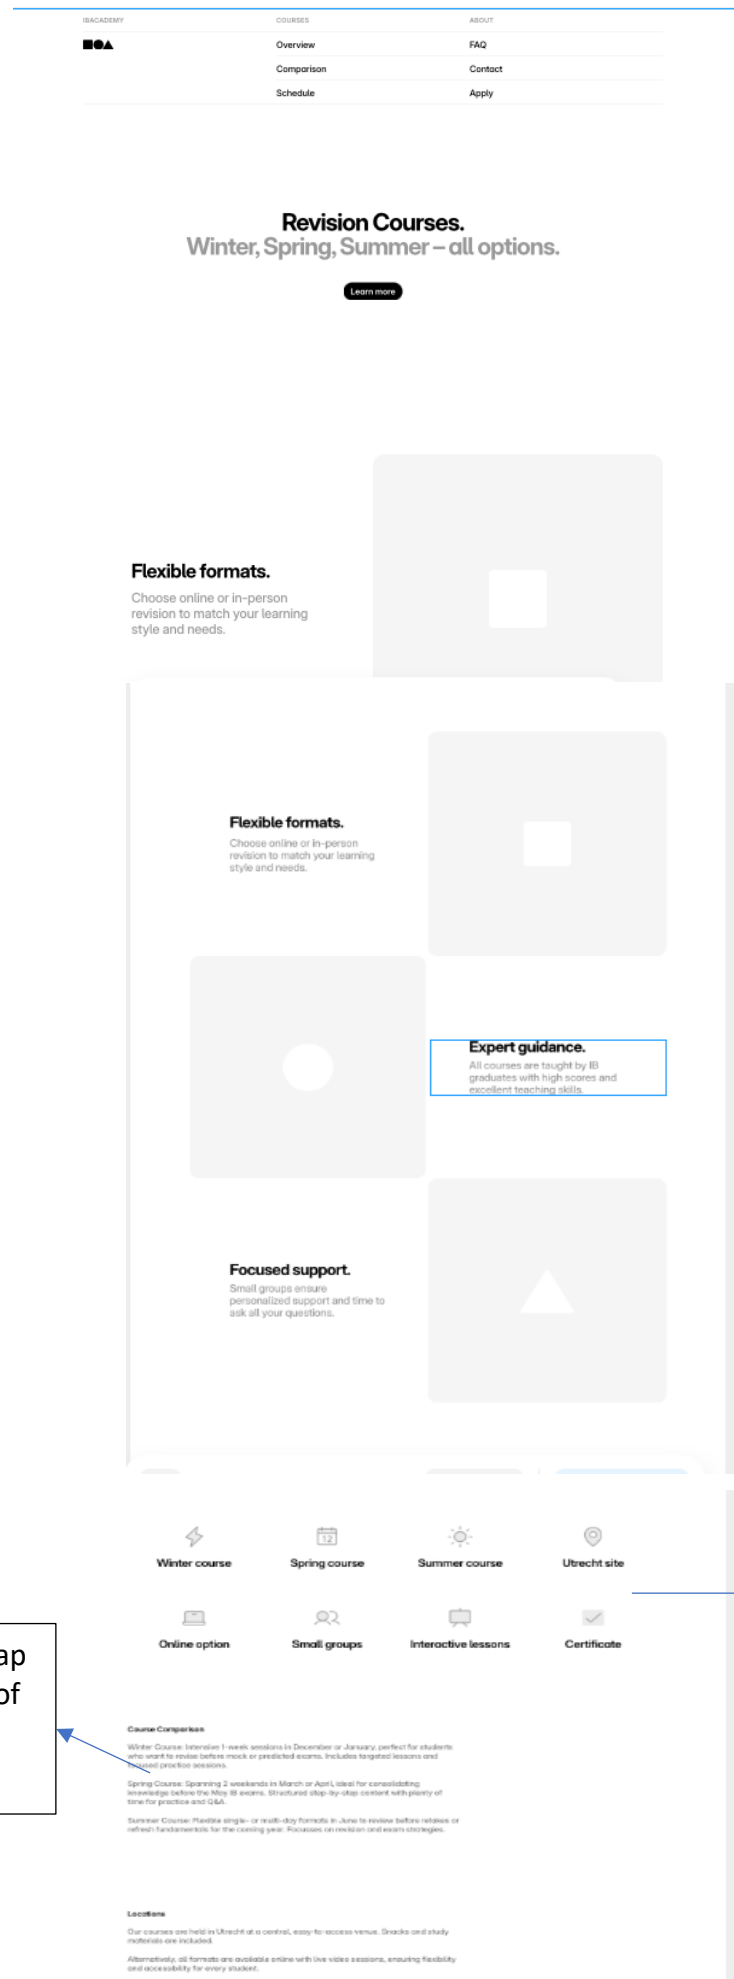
IBACADEMY

COURSES
Overview
Comparison
Schedule

ABOUT
FAQ
Contact
Apply

Revision Courses.
Winter, Spring, Summer – all options.

Learn more

Flexible formats.
Choose online or in-person revision to match your learning style and needs.

Flexible formats.
Choose online or in-person revision to match your learning style and needs.

Expert guidance.
All courses are taught by IB graduates with high scores and excellent teaching skills.

Focused support.
Small groups ensure personalized support and time to ask all your questions.

Winter course
Spring course
Summer course
Utrecht site
Online option
Small groups
Interactive lessons
Certificate

ap
of

Course Comparison

Winter Course: Intensive 1-week sessions in December or January, perfect for students who want to revise before mock or predicted exams. Includes targeted lessons and focused practice sessions.

Spring Course: Spanning 2 weekends in March or April, ideal for consolidating knowledge before the May IB exams. Structured step-by-step content with plenty of time for practice and Q&A.

Summer Course: Flexible single- or multi-day formats in June to review before retakes or refresh fundamentals for the coming year. Focuses on revision and exam strategies.

Locations

Our courses are held in Utrecht at a central, easy-to-access venue. Snacks and study materials are included.

Alternatively, all formats are available online with live video sessions, ensuring flexibility and accessibility for every student.